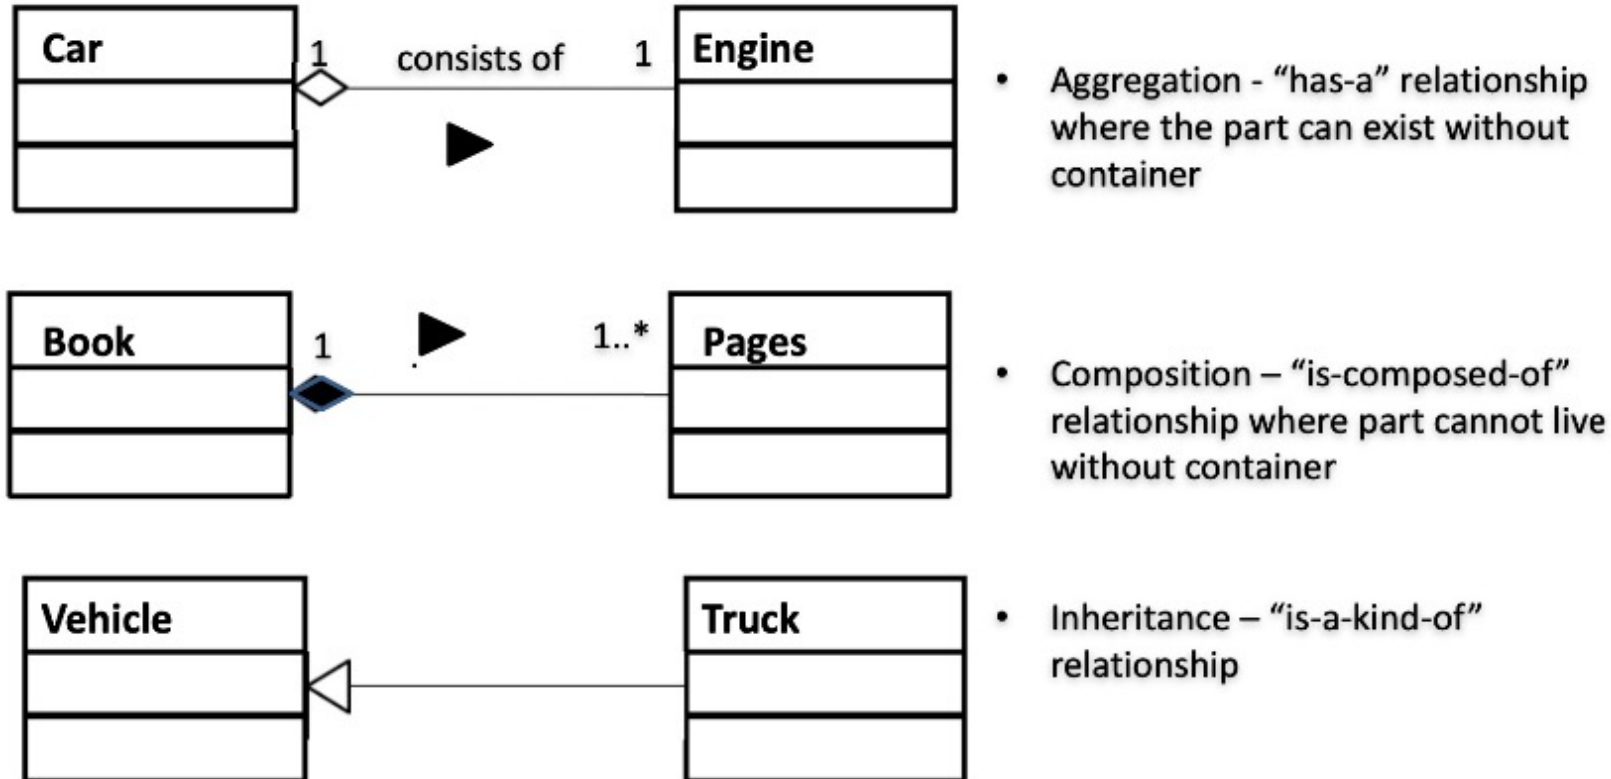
Car

1 consists of 1

Engine

• Aggregation - “has-a” relationship where the part can exist without container

Book

1

1..*

Pages

• Composition – “is-composed-of” relationship where part cannot live without container

Vehicle

Truck

• Inheritance – “is-a-kind-of” relationship